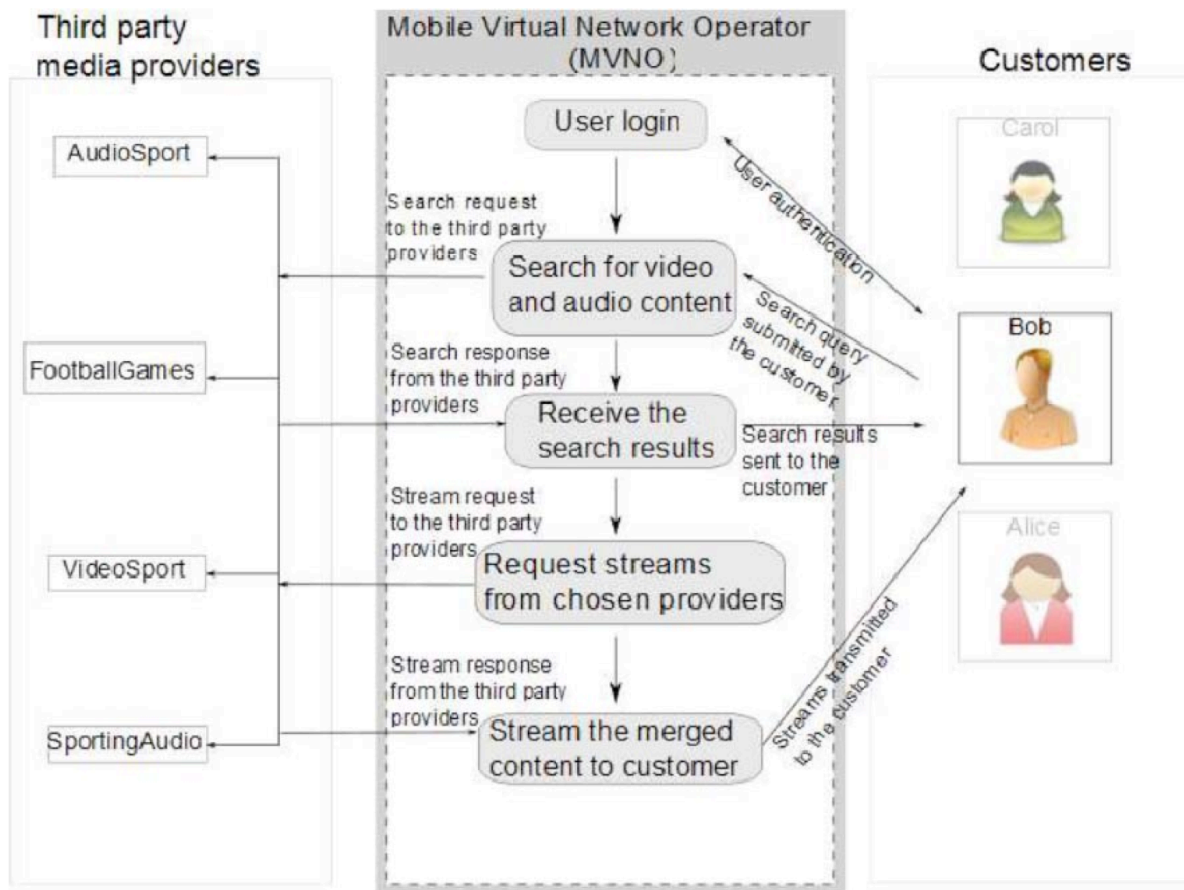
Third party media providers

Mobile Virtual Network Operator (MVNO)

Customers

AudioSport

FootballGames

VideoSport

SportingAudio

User login

Search request to the third party providers

Search for video and audio content

Search response from the third party providers

Receive the search results

Stream request to the third party providers

Request streams from chosen providers

Stream response from the third party providers

Stream the merged content to customer

User authentication

Search query submitted by the customer

Search results sent to the customer

Streams transmitted to the customer

Carol

Bob

Alice